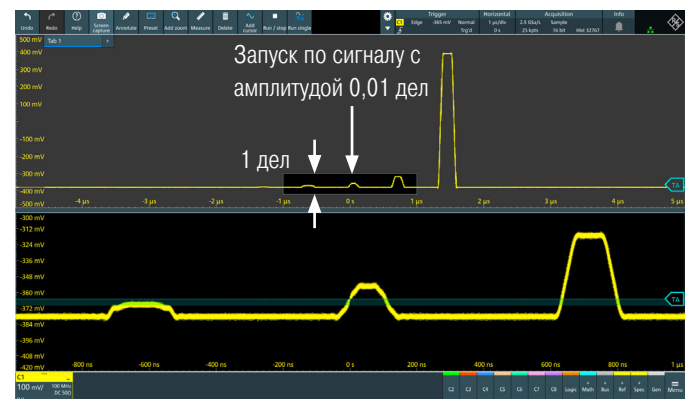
Undo Redo Help Screen capture Annotate Preset Add zoom Measure Delete Add cursor Run / stop Run single

Trigger C1 Edge -365 mV Normal Trig'd
Horizontal 1 µs/div 0 s
Acquisition 2.5 GSa/s 25 kpts Sample 16 bit Hist 32767
Info

Tab 1

500 mV
400 mV
300 mV
200 mV
100 mV
-100 mV
-200 mV
-300 mV
-400 mV
-500 mV

Запуск по сигналу с амплитудой 0,01 дел

1 дел

-4 µs -3 µs -2 µs -1 µs 0 s 1 µs 2 µs 3 µs 4 µs 5 µs

TA

-300 mV
-312 mV
-324 mV
-336 mV
-348 mV
-360 mV
-372 mV
-384 mV
-396 mV
-408 mV
-420 mV

-800 ns -600 ns -400 ns -200 ns 0 s 200 ns 400 ns 600 ns 800 ns 1 µs

TA

C1
100 mV/
100 MHz
DC 50Ω

C2 C3 C4 C5 C6 C7 C8 Logic Math Bus Ref Spec Gen Menu